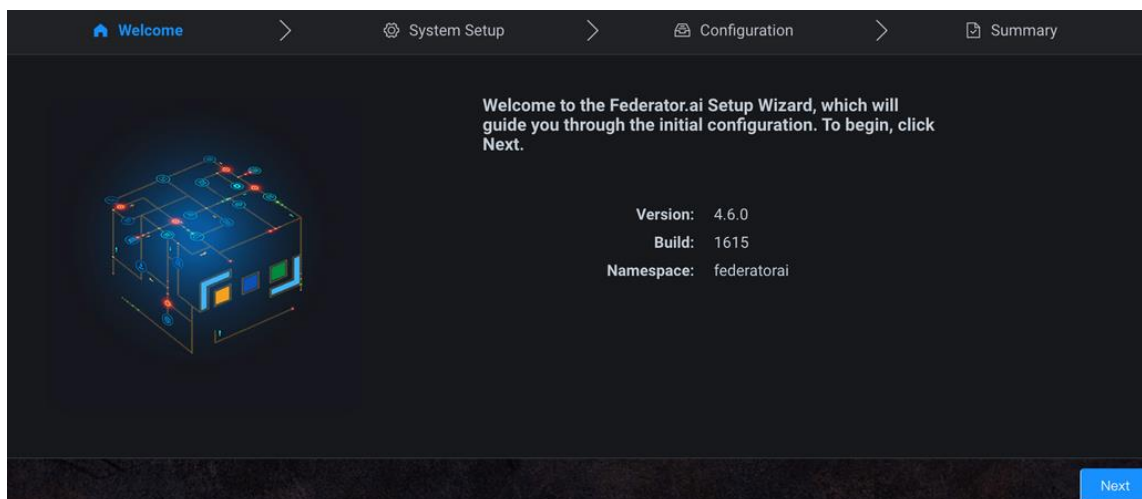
Welcome System Setup Configuration Summary

Welcome to the Federator.ai Setup Wizard, which will guide you through the initial configuration. To begin, click Next.

Version: 4.6.0
Build: 1615
Namespace: federatorai

Next